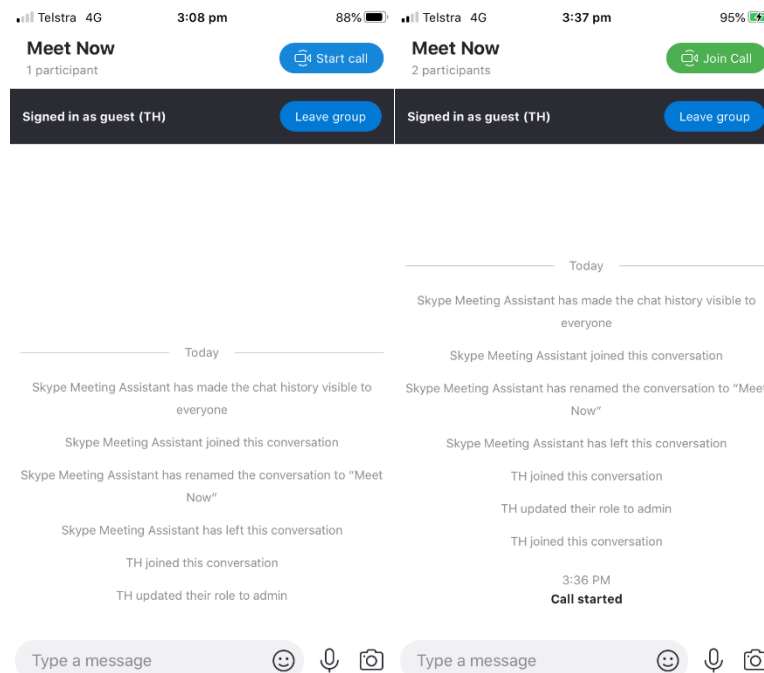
Telstra 4G 3:08 pm 88%

Meet Now
1 participant

Start call

Signed in as guest (TH)

Leave group

Today

Skype Meeting Assistant has made the chat history visible to everyone

Skype Meeting Assistant joined this conversation

Skype Meeting Assistant has renamed the conversation to "Meet Now"

Skype Meeting Assistant has left this conversation

TH joined this conversation

TH updated their role to admin

Type a message

Telstra 4G 3:37 pm 95%

Meet Now
2 participants

Join Call

Signed in as guest (TH)

Leave group

Today

Skype Meeting Assistant has made the chat history visible to everyone

Skype Meeting Assistant joined this conversation

Skype Meeting Assistant has renamed the conversation to "Mee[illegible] Now"

Skype Meeting Assistant has left this conversation

TH joined this conversation

TH updated their role to admin

TH joined this conversation

3:36 PM
Call started

Type a message